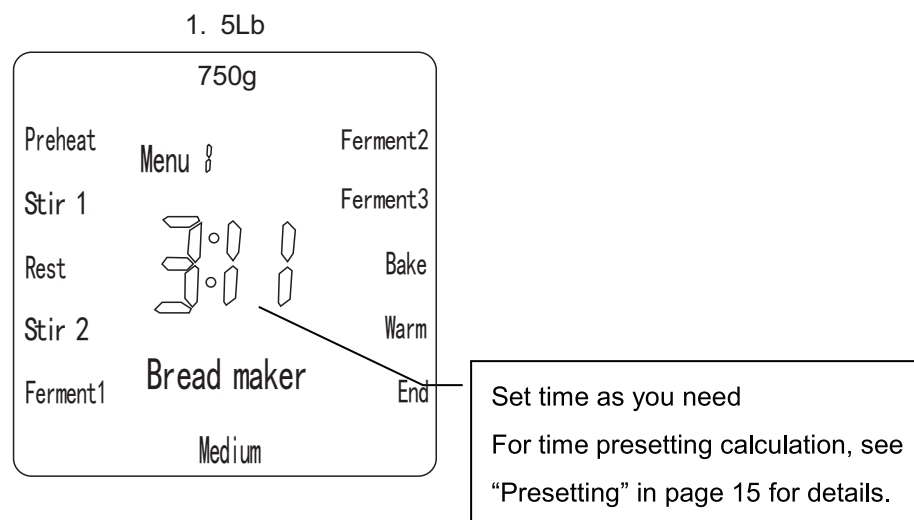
1. 5Lb

750g

Preheat

Menu 8

Ferment2

Stir 1

Ferment3

3:10

Rest

Bake

Stir 2

Warm

Ferment1

Bread maker

End

Medium

Set time as you need
For time presetting calculation, see "Presetting" in page 15 for details.